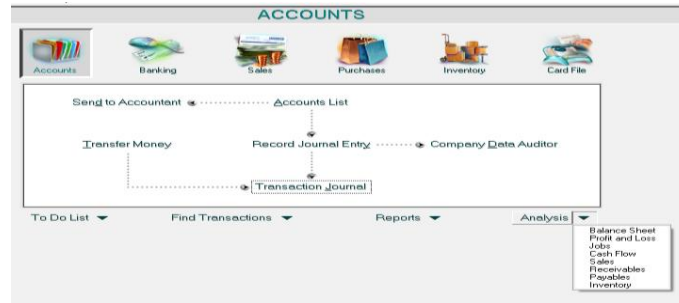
ACCOUNTS

Accounts
Banking
Sales
Purchases
Inventory
Card File

Send to Accountant
Accounts List
Transfer Money
Record Journal Entry
Company Data Auditor
Transaction Journal

To Do List
Find Transactions
Reports
Analysis

Balance Sheet
Profit and Loss
Jobs
Cash Flow
Sales
Receivables
Payables
Inventory